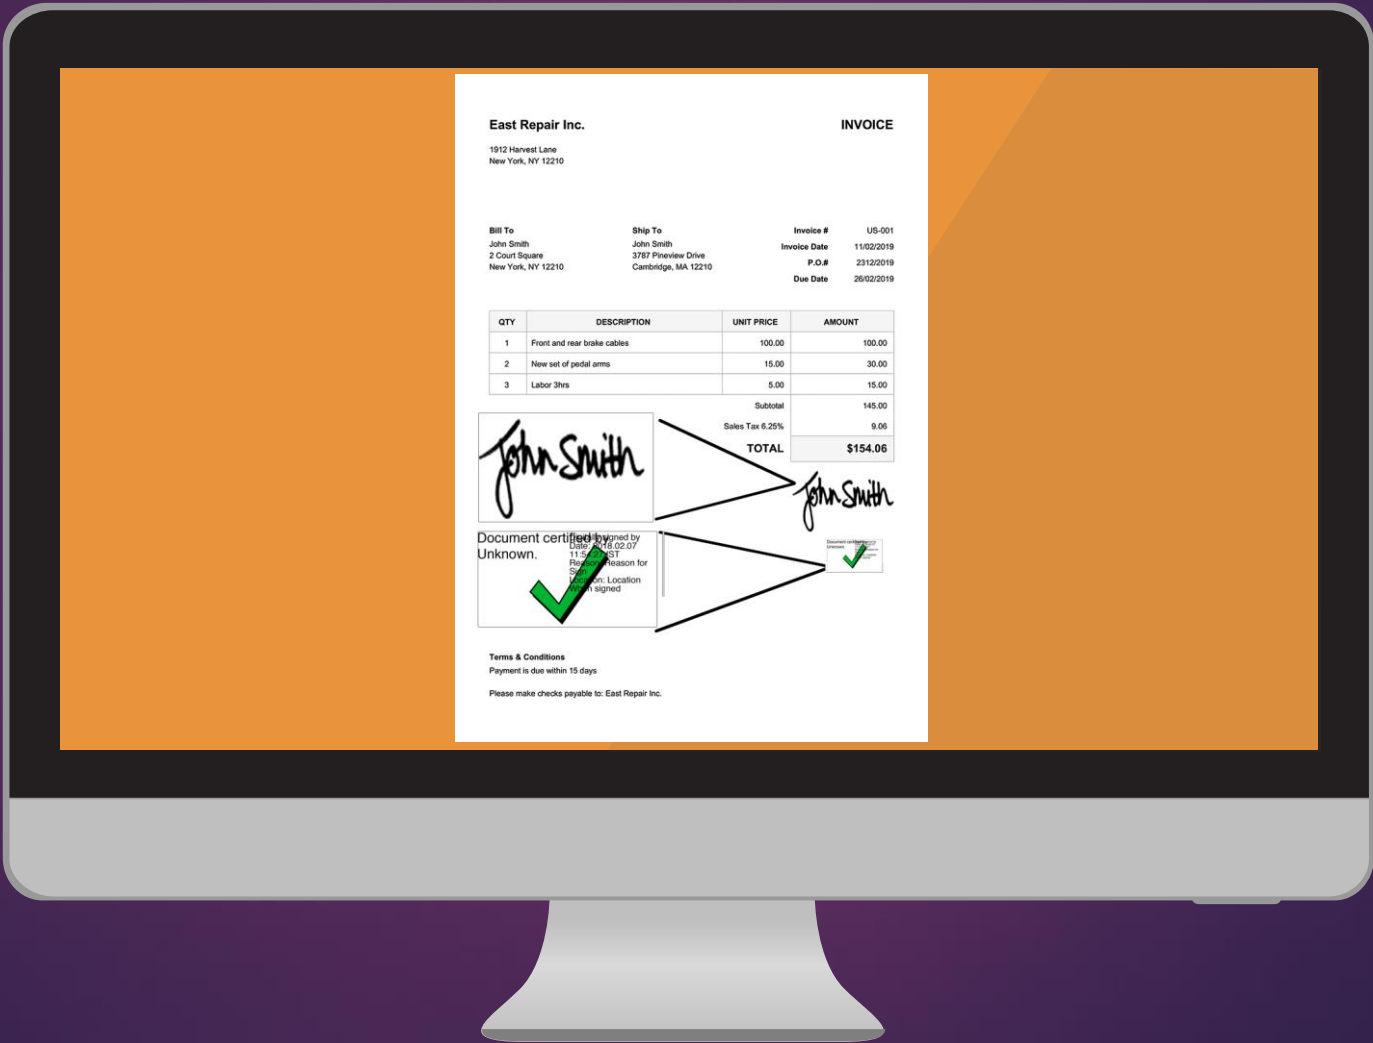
East Repair Inc.

INVOICE

1912 Harvest Lane
New York, NY 12210

Bill To
John Smith
2 Court Square
New York, NY 12210

Ship To
John Smith
3787 Pineview Drive
Cambridge, MA 12210

Invoice # US-001
Invoice Date 11/02/2019
P.O.# 2312/2019
Due Date 26/02/2019

| QTY | DESCRIPTION | UNIT PRICE | AMOUNT |
|---|---|---|---|
| 1 | Front and rear brake cables | 100.00 | 100.00 |
| 2 | New set of pedal arms | 15.00 | 30.00 |
| 3 | Labor 3hrs | 5.00 | 15.00 |
| | | Subtotal | 145.00 |
| | | Sales Tax 6.25% | 9.06 |
| | | TOTAL | $154.06 |

John Smith

John Smith

Document certified by Unknown.

Digitally signed by
Date: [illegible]18.02.07
11:5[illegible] IST
Reason: Reason for Sign
Location: Location
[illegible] signed

Document certified by Unknown

Terms & Conditions
Payment is due within 15 days

Please make checks payable to: East Repair Inc.